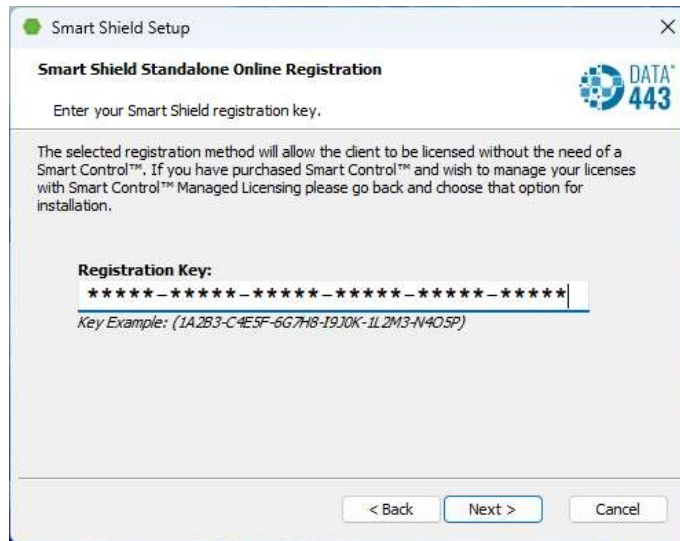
Smart Shield Setup

×

Smart Shield Standalone Online Registration

Enter your Smart Shield registration key.

DATA 443

The selected registration method will allow the client to be licensed without the need of a Smart Control™. If you have purchased Smart Control™ and wish to manage your licenses with Smart Control™ Managed Licensing please go back and choose that option for installation.

Registration Key:

*****-*****-*****-*****-*****-*****

Key Example: (1A2B3-C4E5F-6G7H8-I9J0K-1L2M3-N4O5P)

< Back

Next >

Cancel